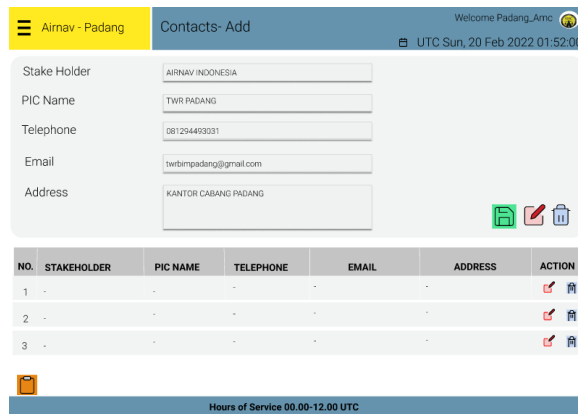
Airnav - Padang

Contacts- Add

Welcome Padang_Amc

UTC Sun, 20 Feb 2022 01:52:00

Stake Holder AIRNAV INDONESIA

PIC Name TWR PADANG

Telephone 081294493031

Email twrbimpadang@gmail.com

Address KANTOR CABANG PADANG

| NO. | STAKEHOLDER | PIC NAME | TELEPHONE | EMAIL | ADDRESS | ACTION |
|---|---|---|---|---|---|---|
| 1 | - | - | - | - | - | |
| 2 | - | - | - | - | - | |
| 3 | - | - | - | - | - | |

Hours of Service 00.00-12.00 UTC